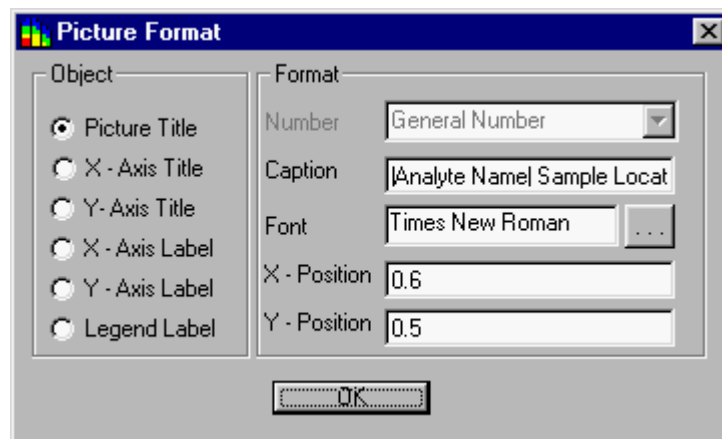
Picture Format

Object

Picture Title
X - Axis Title
Y- Axis Title
X - Axis Label
Y - Axis Label
Legend Label

Format

Number General Number

Caption |Analyte Name| Sample Locat

Font Times New Roman ...

X - Position 0.6

Y - Position 0.5

OK